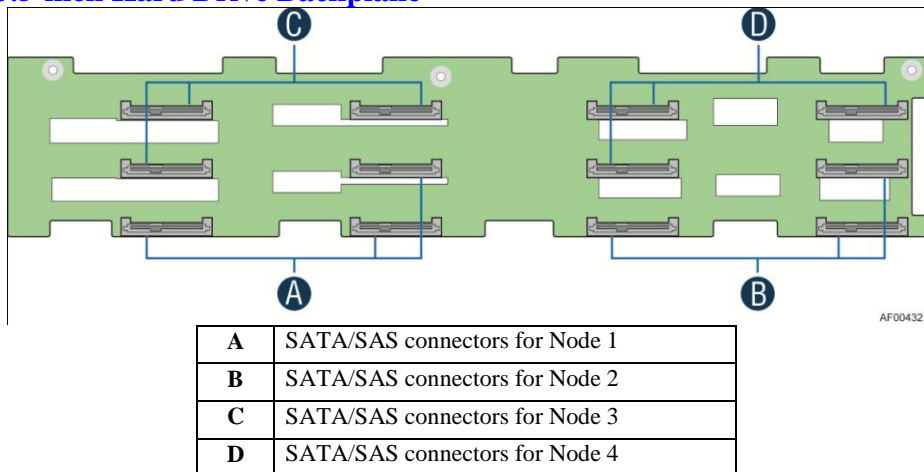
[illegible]-inch Hard Drive Backplane

C

D

A

B

AF00432

| A | SATA/SAS connectors for Node 1 |
|---|---|
| B | SATA/SAS connectors for Node 2 |
| C | SATA/SAS connectors for Node 3 |
| D | SATA/SAS connectors for Node 4 |